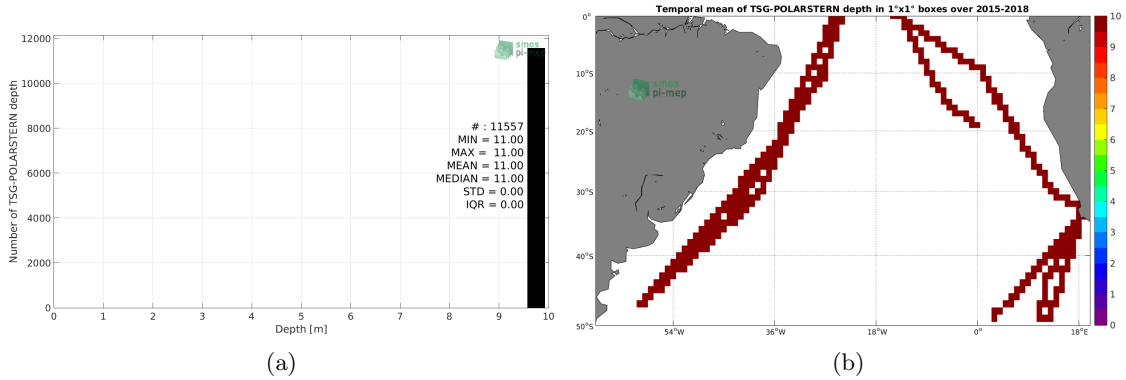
smos pi-mep

12000
10000
8000
6000
4000
2000
0

Number of TSG-POLARSTERN depth

# : 11557
MIN = 11.00
MAX = 11.00
MEAN = 11.00
MEDIAN = 11.00
STD = 0.00
IQR = 0.00

0 1 2 3 4 5 6 7 8 9 10
Depth [m]

(a)

Temporal mean of TSG-POLARSTERN depth in 1°x1° boxes over 2015-2018

smos pi-mep

0°
10°S
20°S
30°S
40°S
50°S

54°W 36°W 18°W 0° 18°E

10
9
8
7
6
5
4
3
2
1
0

(b)